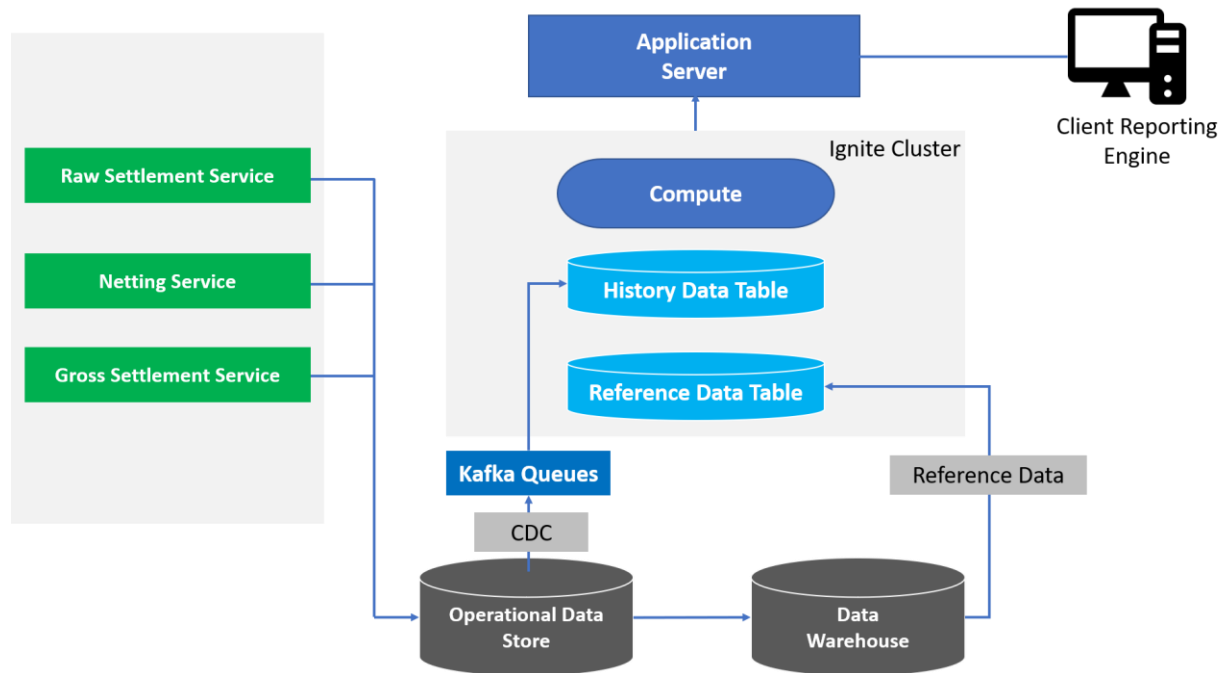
Application Server

Client Reporting Engine

Ignite Cluster

Compute

History Data Table

Reference Data Table

Raw Settlement Service

Netting Service

Gross Settlement Service

Kafka Queues

Reference Data

CDC

Operational Data Store

Data Warehouse